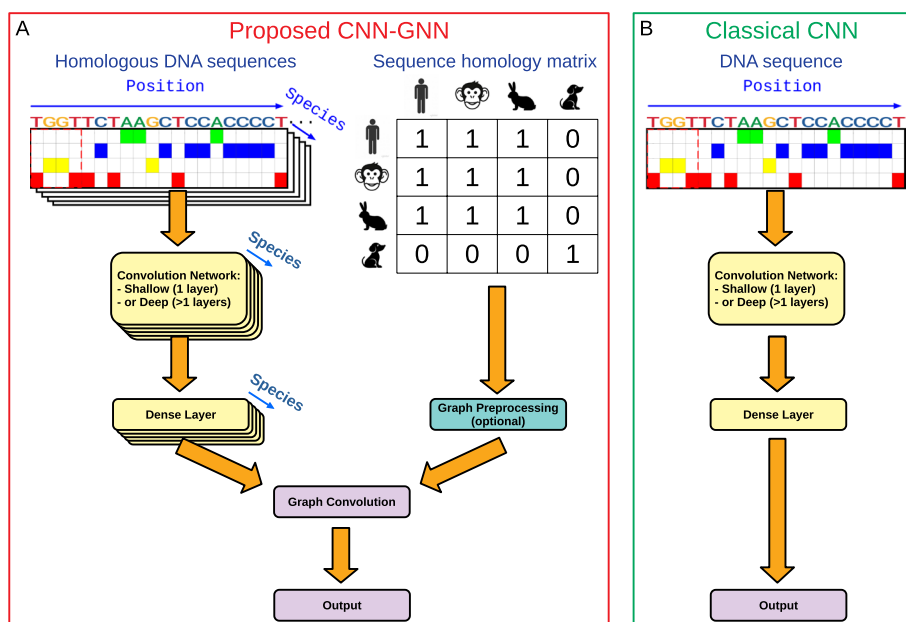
A
Proposed CNN-GNN

Homologous DNA sequences
Position
Species
TGGTTCTAAGCTCCACCCCT
...

Sequence homology matrix

|  |  |  |  |  |
|---|---|---|---|---|
|  | 1 | 1 | 1 | 0 |
|  | 1 | 1 | 1 | 0 |
|  | 1 | 1 | 1 | 0 |
|  | 0 | 0 | 0 | 1 |

Species
Convolution Network:
- Shallow (1 layer)
- or Deep (>1 layers)

Species
Dense Layer

Graph Preprocessing (optional)

Graph Convolution

Output

B
Classical CNN

DNA sequence
Position
TGGTTCTAAGCTCCACCCCT

Convolution Network:
- Shallow (1 layer)
- or Deep (>1 layers)

Dense Layer

Output